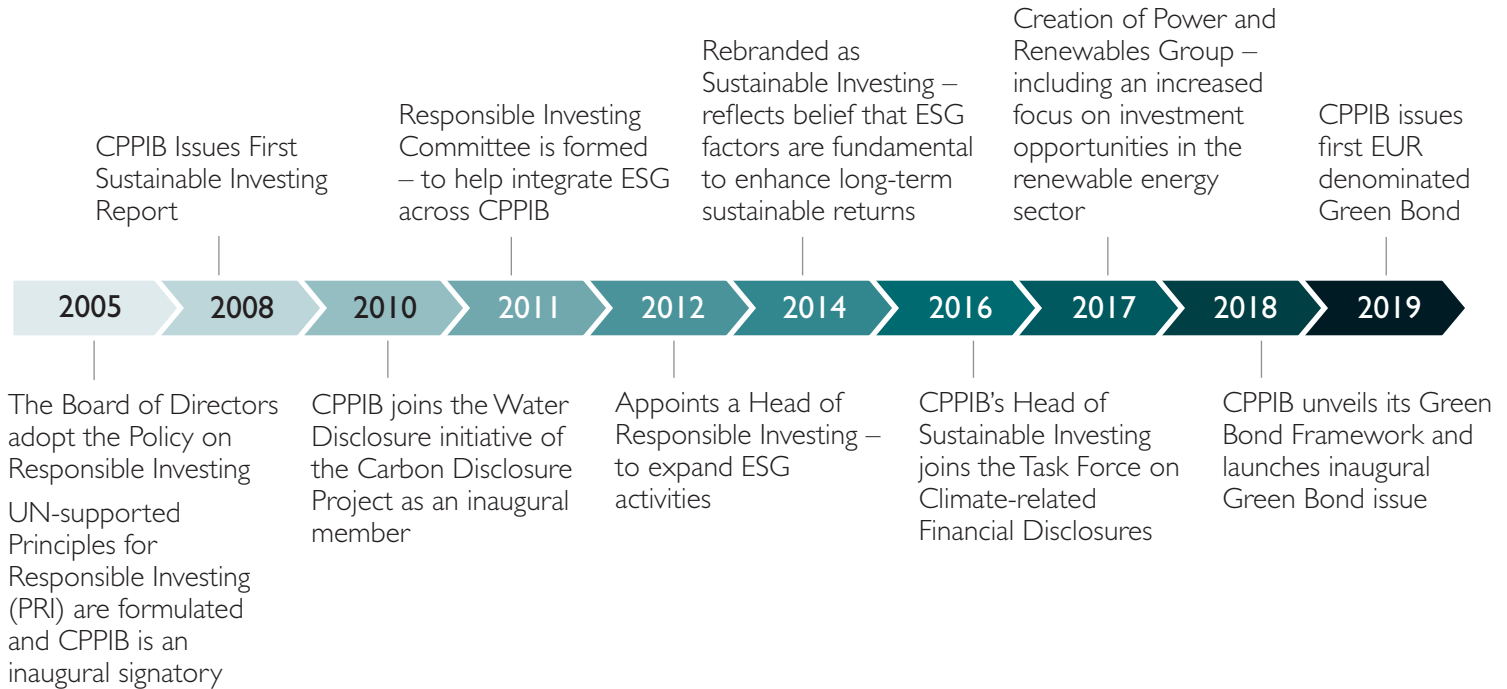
2005

The Board of Directors adopt the Policy on Responsible Investing

UN-supported Principles for Responsible Investing (PRI) are formulated and CPPIB is an inaugural signatory

2008

CPPIB Issues First Sustainable Investing Report

2010

CPPIB joins the Water Disclosure initiative of the Carbon Disclosure Project as an inaugural member

2011

Responsible Investing Committee is formed – to help integrate ESG across CPPIB

2012

Appoints a Head of Responsible Investing – to expand ESG activities

2014

Rebranded as Sustainable Investing – reflects belief that ESG factors are fundamental to enhance long-term sustainable returns

2016

CPPIB's Head of Sustainable Investing joins the Task Force on Climate-related Financial Disclosures

2017

Creation of Power and Renewables Group – including an increased focus on investment opportunities in the renewable energy sector

2018

CPPIB unveils its Green Bond Framework and launches inaugural Green Bond issue

2019

CPPIB issues first EUR denominated Green Bond